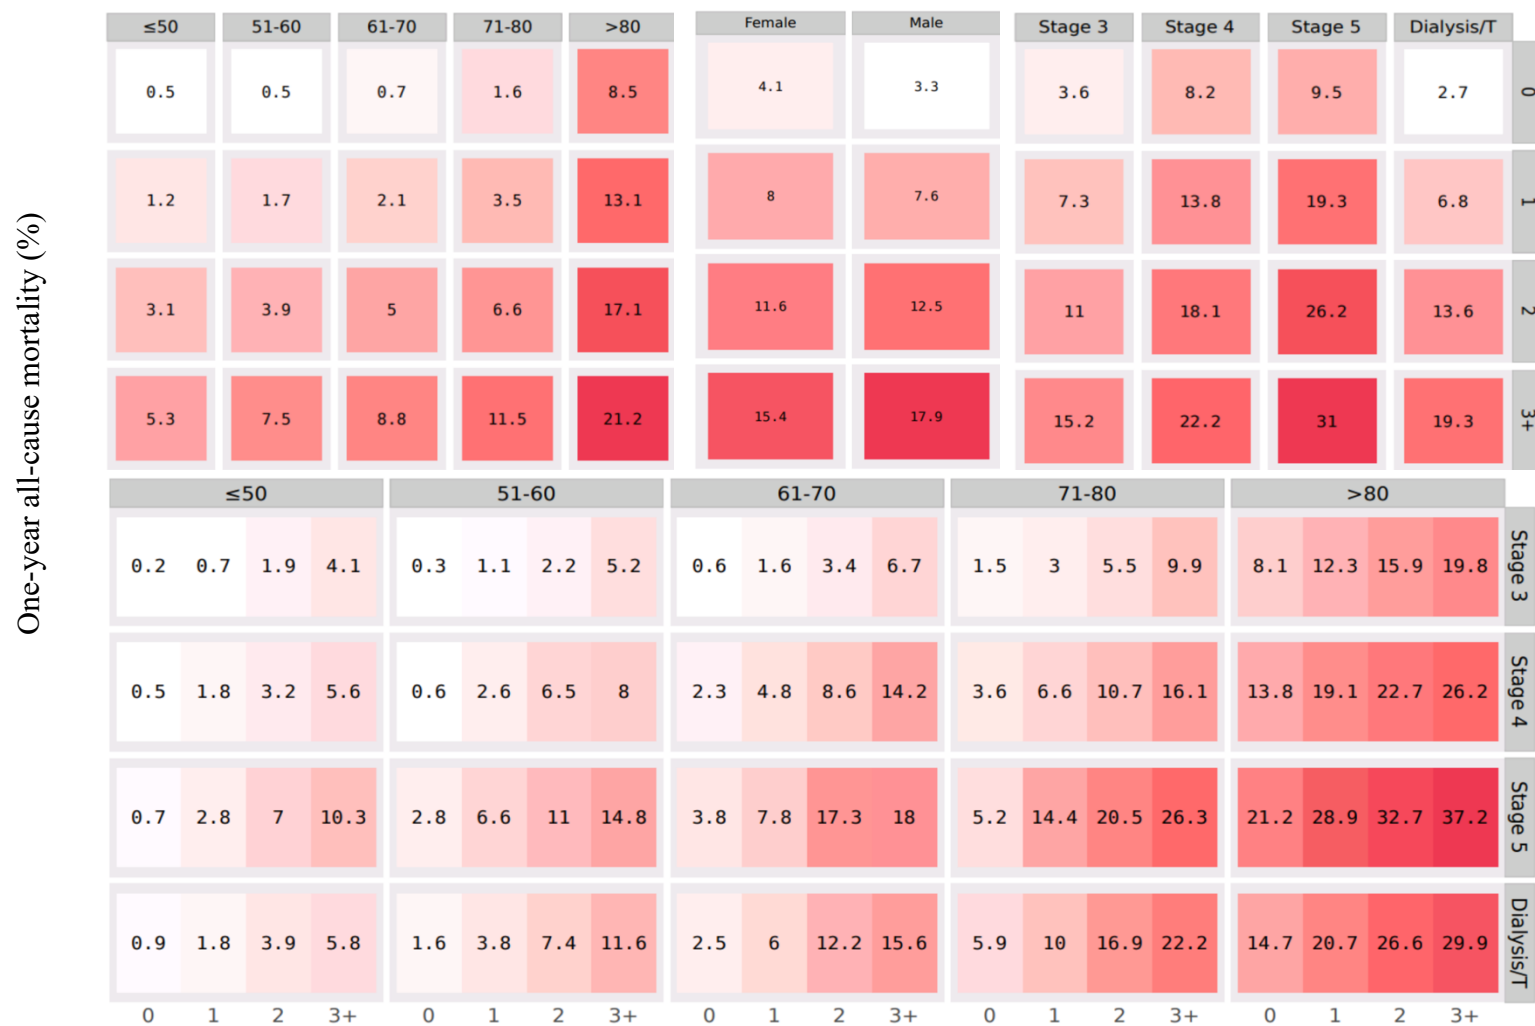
One-year all-cause mortality (%)

| | ≤50 | 51-60 | 61-70 | 71-80 | >80 |
|---|---|---|---|---|---|
| 0 | 0.5 | 0.5 | 0.7 | 1.6 | 8.5 |
| 1 | 1.2 | 1.7 | 2.1 | 3.5 | 13.1 |
| 2 | 3.1 | 3.9 | 5 | 6.6 | 17.1 |
| 3+ | 5.3 | 7.5 | 8.8 | 11.5 | 21.2 |

| | Female | Male |
|---|---|---|
| 0 | 4.1 | 3.3 |
| 1 | 8 | 7.6 |
| 2 | 11.6 | 12.5 |
| 3+ | 15.4 | 17.9 |

| | Stage 3 | Stage 4 | Stage 5 | Dialysis/T |
|---|---|---|---|---|
| 0 | 3.6 | 8.2 | 9.5 | 2.7 |
| 1 | 7.3 | 13.8 | 19.3 | 6.8 |
| 2 | 11 | 18.1 | 26.2 | 13.6 |
| 3+ | 15.2 | 22.2 | 31 | 19.3 |

| | ≤50 | | | | 51-60 | | | | 61-70 | | | | 71-80 | | | | >80 | | | |
|---|---|---|---|---|---|---|---|---|---|---|---|---|---|---|---|---|---|---|---|---|
| | 0 | 1 | 2 | 3+ | 0 | 1 | 2 | 3+ | 0 | 1 | 2 | 3+ | 0 | 1 | 2 | 3+ | 0 | 1 | 2 | 3+ |
| Stage 3 | 0.2 | 0.7 | 1.9 | 4.1 | 0.3 | 1.1 | 2.2 | 5.2 | 0.6 | 1.6 | 3.4 | 6.7 | 1.5 | 3 | 5.5 | 9.9 | 8.1 | 12.3 | 15.9 | 19.8 |
| Stage 4 | 0.5 | 1.8 | 3.2 | 5.6 | 0.6 | 2.6 | 6.5 | 8 | 2.3 | 4.8 | 8.6 | 14.2 | 3.6 | 6.6 | 10.7 | 16.1 | 13.8 | 19.1 | 22.7 | 26.2 |
| Stage 5 | 0.7 | 2.8 | 7 | 10.3 | 2.8 | 6.6 | 11 | 14.8 | 3.8 | 7.8 | 17.3 | 18 | 5.2 | 14.4 | 20.5 | 26.3 | 21.2 | 28.9 | 32.7 | 37.2 |
| Dialysis/T | 0.9 | 1.8 | 3.9 | 5.8 | 1.6 | 3.8 | 7.4 | 11.6 | 2.5 | 6 | 12.2 | 15.6 | 5.9 | 10 | 16.9 | 22.2 | 14.7 | 20.7 | 26.6 | 29.9 |